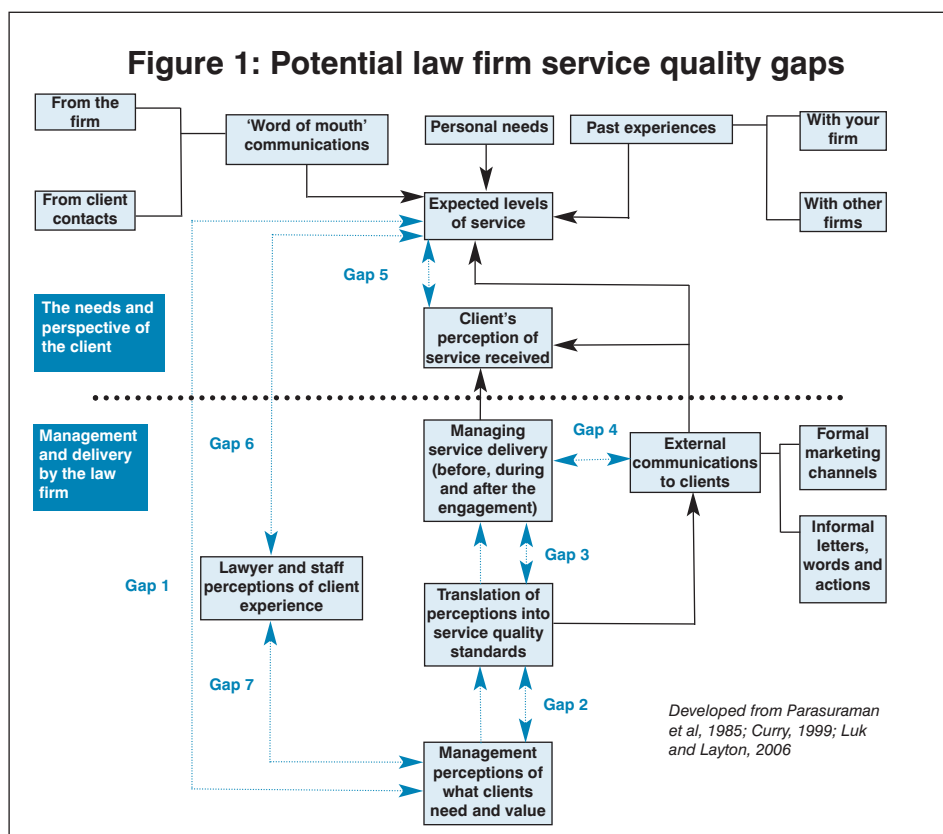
Figure 1: Potential law firm service quality gaps

From the firm

From client contacts

'Word of mouth' communications

Personal needs

Past experiences

With your firm

With other firms

Expected levels of service

Gap 5

The needs and perspective of the client

Client's perception of service received

Management and delivery by the law firm

Gap 6

Managing service delivery (before, during and after the engagement)

Gap 4

External communications to clients

Formal marketing channels

Informal letters, words and actions

Gap 3

Gap 1

Lawyer and staff perceptions of client experience

Translation of perceptions into service quality standards

Gap 7

Gap 2

Developed from Parasuraman et al, 1985; Curry, 1999; Luk and Layton, 2006

Management perceptions of what clients need and value